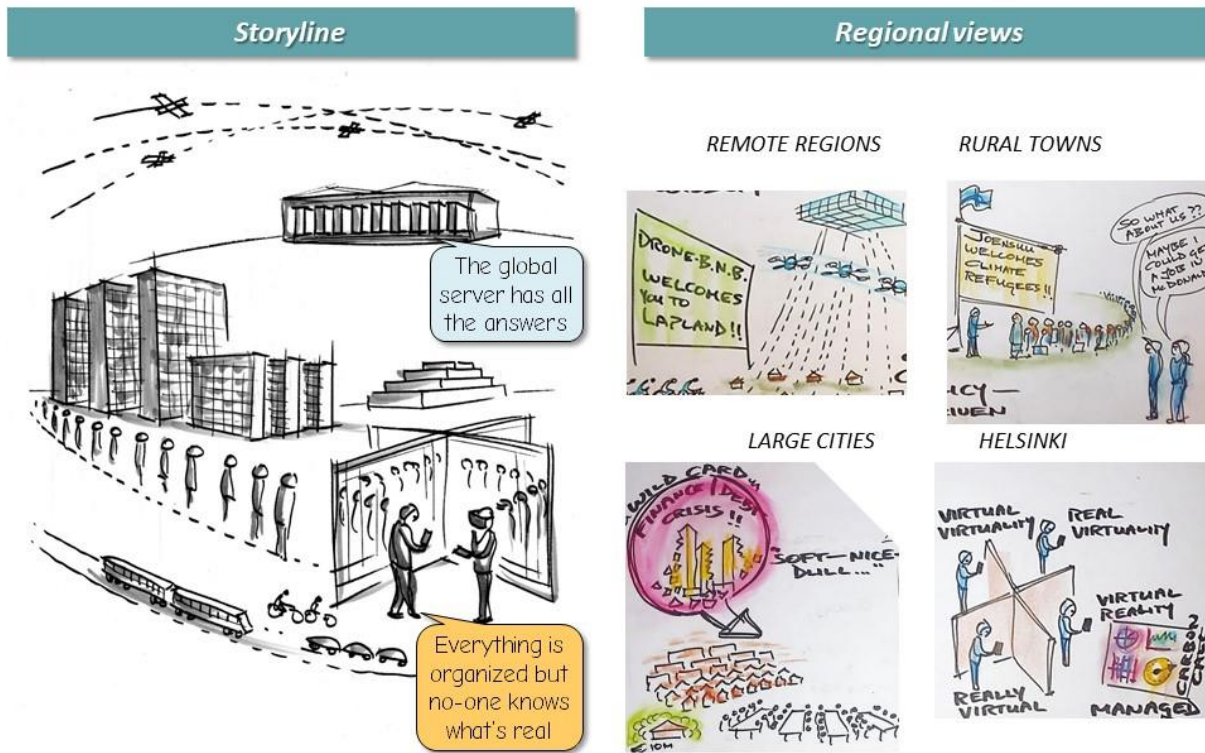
Storyline

The global server has all the answers

Everything is organized but no-one knows what's real

Regional views

REMOTE REGIONS

DRONE-B.N.B. WELCOMES YOU TO LAPLAND!!

RURAL TOWNS

JOENSUU WELCOMES CLIMATE REFUGEES!!

SO WHAT ABOUT US??

MAYBE I COULD GET A JOB IN McDONALDS

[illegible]CY—
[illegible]UEN

LARGE CITIES

WILD CARD FINANCE / DEBT CRISIS!!

"SOFT—NICE—DULL..."

HELSINKI

VIRTUAL VIRTUALITY

REAL VIRTUALITY

VIRTUAL REALITY

REALLY VIRTUAL

CARBON CAP

MANAGED